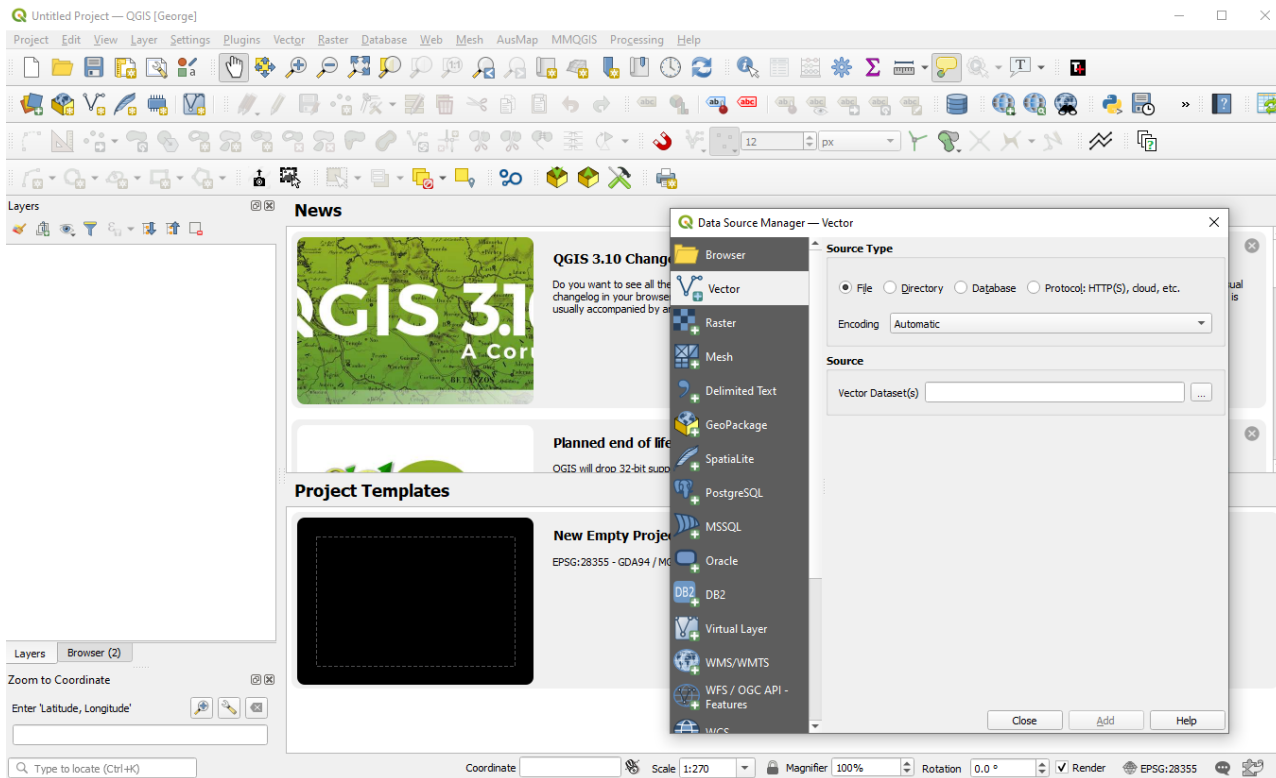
Untitled Project — QGIS [George]

Project Edit View Layer Settings Plugins Vector Raster Database Web Mesh AusMap MMQGIS Processing Help

12 px

Layers

News

QGIS 3.10 Change
Do you want to see all the changelog in your browse usually accompanied by a

QGIS 3.1
A Cor

ual is

Planned end of life
QGIS will drop 32-bit supp

Project Templates

New Empty Projec
EPSG:28355 - GDA94 / MG

Layers Browser (2)

Zoom to Coordinate
Enter 'Latitude, Longitude'

Type to locate (Ctrl+K)

Data Source Manager — Vector

Browser
Vector
Raster
Mesh
Delimited Text
GeoPackage
SpatiaLite
PostgreSQL
MSSQL
Oracle
DB2
Virtual Layer
WMS/WMTS
WFS / OGC API - Features
WCS

Source Type
File Directory Database Protocol: HTTP(S), cloud, etc.
Encoding Automatic

Source
Vector Dataset(s) ...

Close Add Help

Coordinate Scale 1:270 Magnifier 100% Rotation 0.0 ° Render EPSG:28355